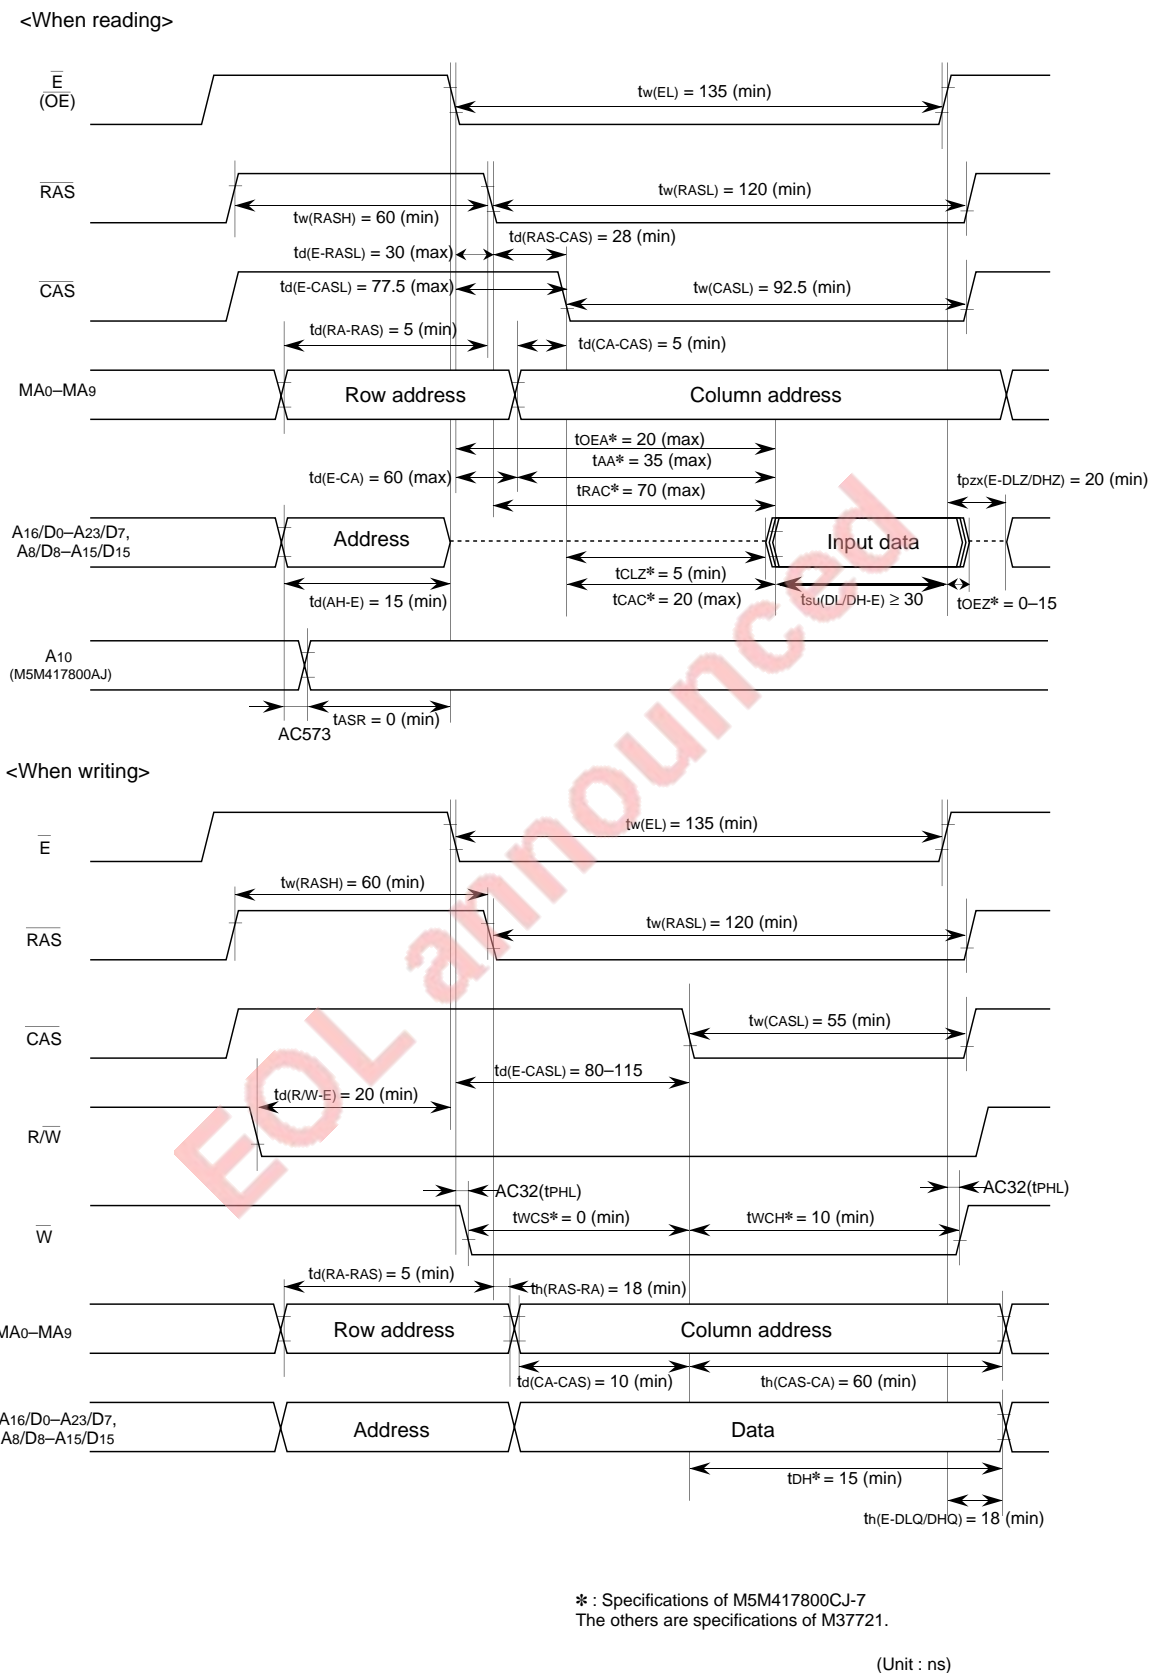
<When reading>

$\overline{E}$ (OE)

$t_{w(EL)}$ = 135 (min)

$\overline{RAS}$

$t_{w(RASL)}$ = 120 (min)

$t_{w(RASH)}$ = 60 (min)

$t_{d(E-RASL)}$ = 30 (max)

$t_{d(RAS-CAS)}$ = 28 (min)

$\overline{CAS}$

$t_{d(E-CASL)}$ = 77.5 (max)

$t_{w(CASL)}$ = 92.5 (min)

$t_{d(RA-RAS)}$ = 5 (min)

$t_{d(CA-CAS)}$ = 5 (min)

$MA_0$–$MA_9$

Row address

Column address

$t_{OEA}$* = 20 (max)

$t_{AA}$* = 35 (max)

$t_{d(E-CA)}$ = 60 (max)

$t_{RAC}$* = 70 (max)

$t_{pzx(E-DLZ/DHZ)}$ = 20 (min)

$A_{16}/D_0$–$A_{23}/D_7$, $A_8/D_8$–$A_{15}/D_{15}$

Address

Input data

$t_{CLZ}$* = 5 (min)

$t_{d(AH-E)}$ = 15 (min)

$t_{CAC}$* = 20 (max)

$t_{su(DL/DH-E)}$ ≥ 30

$t_{OEZ}$* = 0–15

$A_{10}$ (M5M417800AJ)

$t_{ASR}$ = 0 (min)

AC573

<When writing>

$\overline{E}$

$t_{w(EL)}$ = 135 (min)

$t_{w(RASH)}$ = 60 (min)

$\overline{RAS}$

$t_{w(RASL)}$ = 120 (min)

$\overline{CAS}$

$t_{w(CASL)}$ = 55 (min)

$t_{d(E-CASL)}$ = 80–115

$t_{d(R/W-E)}$ = 20 (min)

R/$\overline{W}$

AC32($t_{PHL}$)

AC32($t_{PHL}$)

$t_{WCS}$* = 0 (min)

$t_{WCH}$* = 10 (min)

$\overline{W}$

$t_{d(RA-RAS)}$ = 5 (min)

$t_{h(RAS-RA)}$ = 18 (min)

$MA_0$–$MA_9$

Row address

Column address

$t_{d(CA-CAS)}$ = 10 (min)

$t_{h(CAS-CA)}$ = 60 (min)

$A_{16}/D_0$–$A_{23}/D_7$, $A_8/D_8$–$A_{15}/D_{15}$

Address

Data

$t_{DH}$* = 15 (min)

$t_{h(E-DLQ/DHQ)}$ = 18 (min)

EOL announced

✻ : Specifications of M5M417800CJ-7
The others are specifications of M37721.

(Unit : ns)